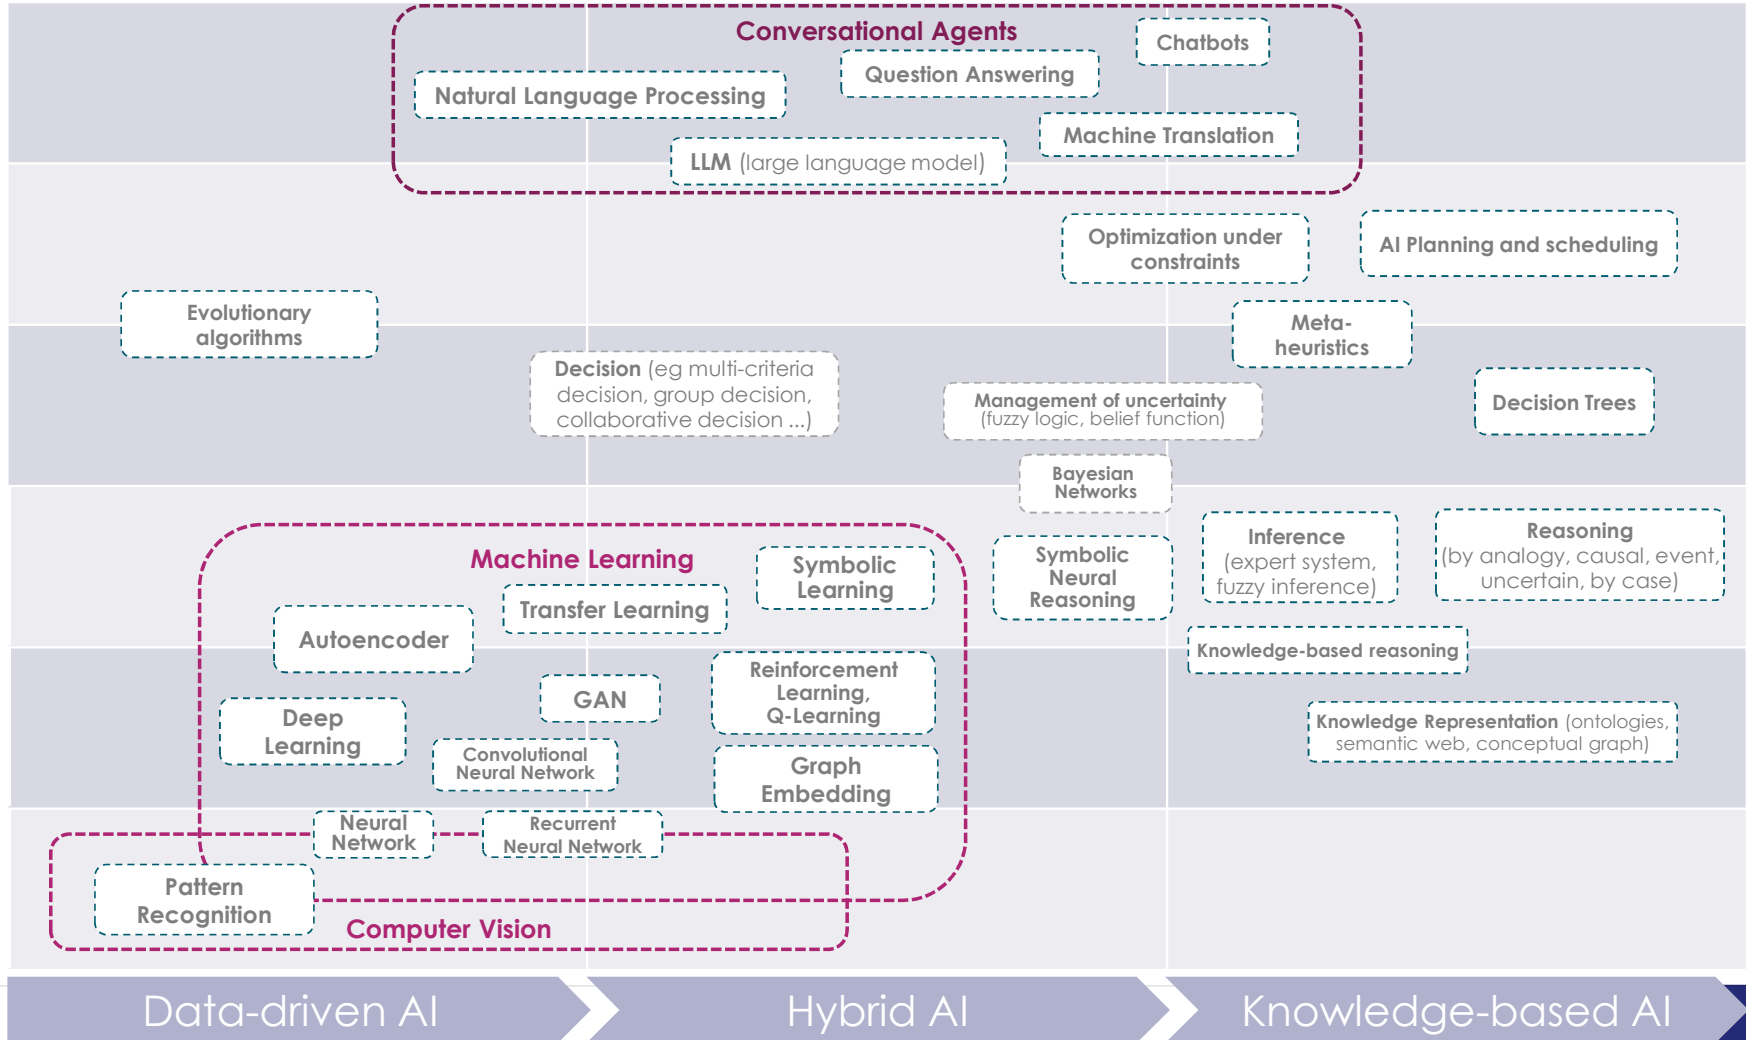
Conversational Agents

Chatbots

Question Answering

Natural Language Processing

Machine Translation

LLM (large language model)

Optimization under constraints

AI Planning and scheduling

Evolutionary algorithms

Meta-heuristics

Decision (eg multi-criteria decision, group decision, collaborative decision ...)

Management of uncertainty (fuzzy logic, belief function)

Decision Trees

Bayesian Networks

Machine Learning

Symbolic Learning

Symbolic Neural Reasoning

Inference (expert system, fuzzy inference)

Reasoning (by analogy, causal, event, uncertain, by case)

Transfer Learning

Autoencoder

Knowledge-based reasoning

GAN

Reinforcement Learning, Q-Learning

Deep Learning

Knowledge Representation (ontologies, semantic web, conceptual graph)

Convolutional Neural Network

Graph Embedding

Neural Network

Recurrent Neural Network

Pattern Recognition

Computer Vision

Data-driven AI

Hybrid AI

Knowledge-based AI